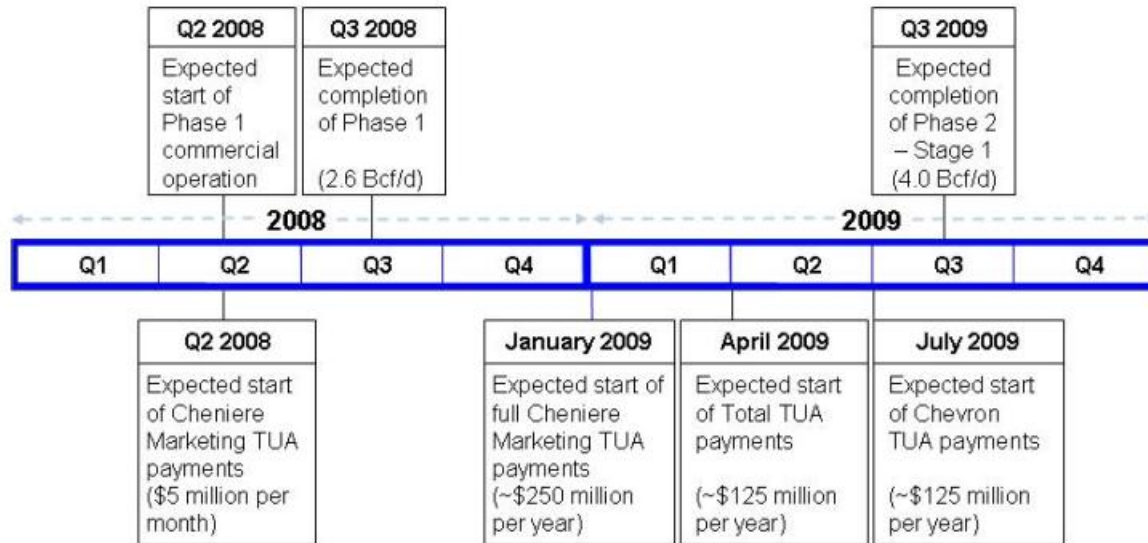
Q2 2008
Expected start of Phase 1 commercial operation

Q3 2008
Expected completion of Phase 1

(2.6 Bcf/d)

Q3 2009
Expected completion of Phase 2 – Stage 1 (4.0 Bcf/d)

2008

2009

| Q1 | Q2 | Q3 | Q4 | Q1 | Q2 | Q3 | Q4 |
|---|---|---|---|---|---|---|---|

Q2 2008
Expected start of Cheniere Marketing TUA payments ($5 million per month)

January 2009
Expected start of full Cheniere Marketing TUA payments (~$250 million per year)

April 2009
Expected start of Total TUA payments

(~$125 million per year)

July 2009
Expected start of Chevron TUA payments

(~$125 million per year)